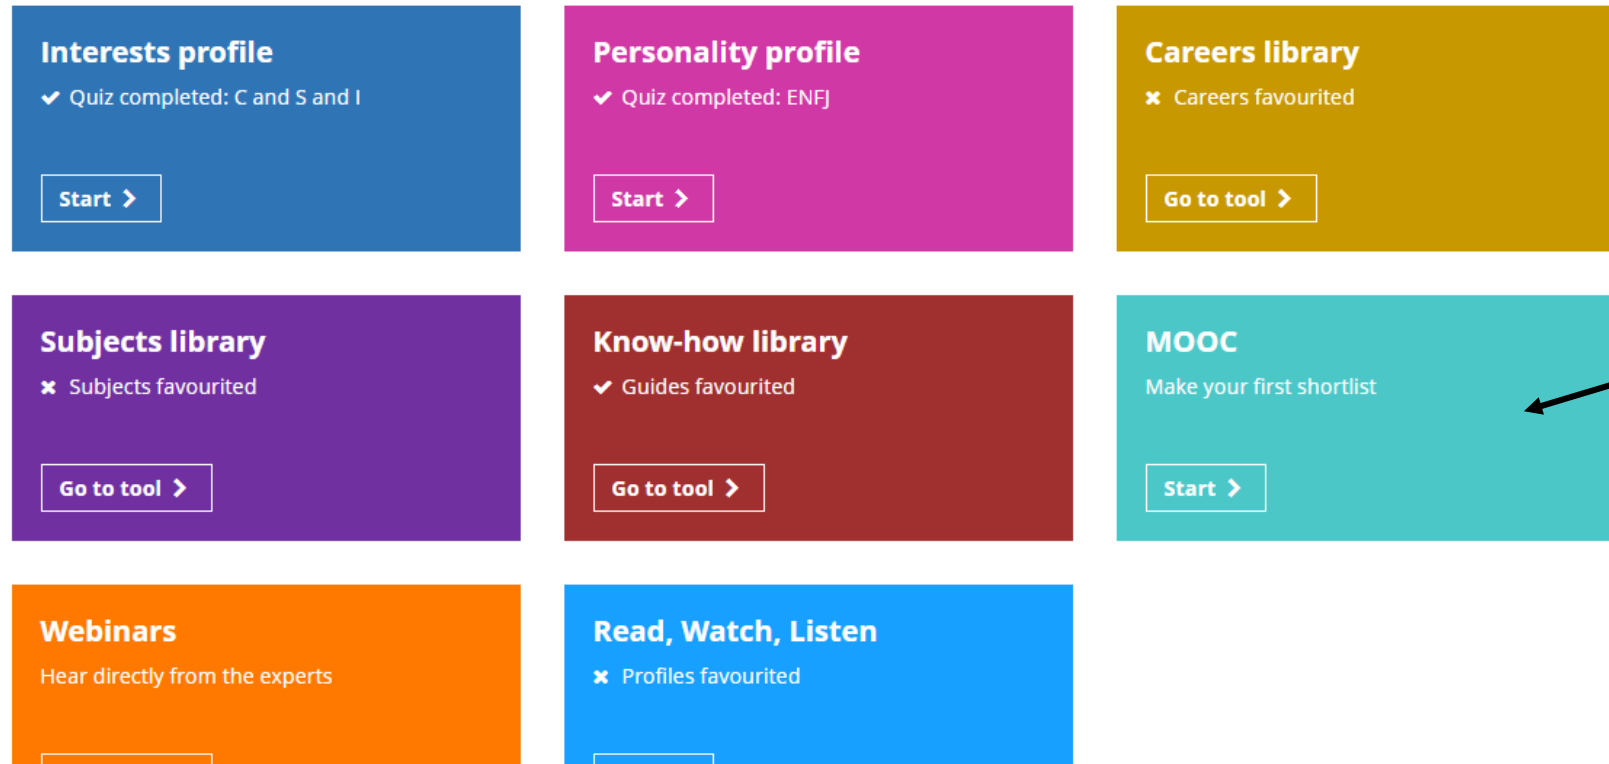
Interests profile

✔ Quiz completed: C and S and I

Start >

Personality profile

✔ Quiz completed: ENFJ

Start >

Careers library

✖ Careers favourited

Go to tool >

Subjects library

✖ Subjects favourited

Go to tool >

Know-how library

✔ Guides favourited

Go to tool >

MOOC

Make your first shortlist

Start >

Webinars

Hear directly from the experts

Read, Watch, Listen

✖ Profiles favourited